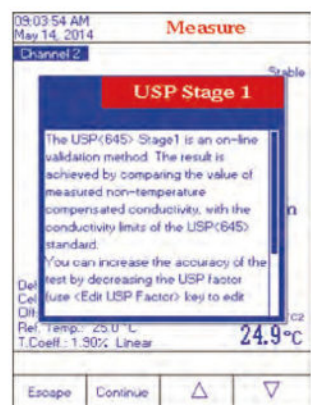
09:03:54 AM
May 14, 2014
Measure
Channel 2
Stable

USP Stage 1

The USP<645> Stage1 is an on-line validation method. The result is achieved by comparing the value of measured non-temperature compensated conductivity, with the conductivity limits of the USP<645> standard.
You can increase the accuracy of the test by decreasing the USP factor (use <Edit USP Factor> key to edit

n
Del
Cel
Ott
C2
Ref. Temp.: 25.0 °C
T.Coeff.: 1.90% Linear
24.9°C

Escape
Continue
Δ
∇